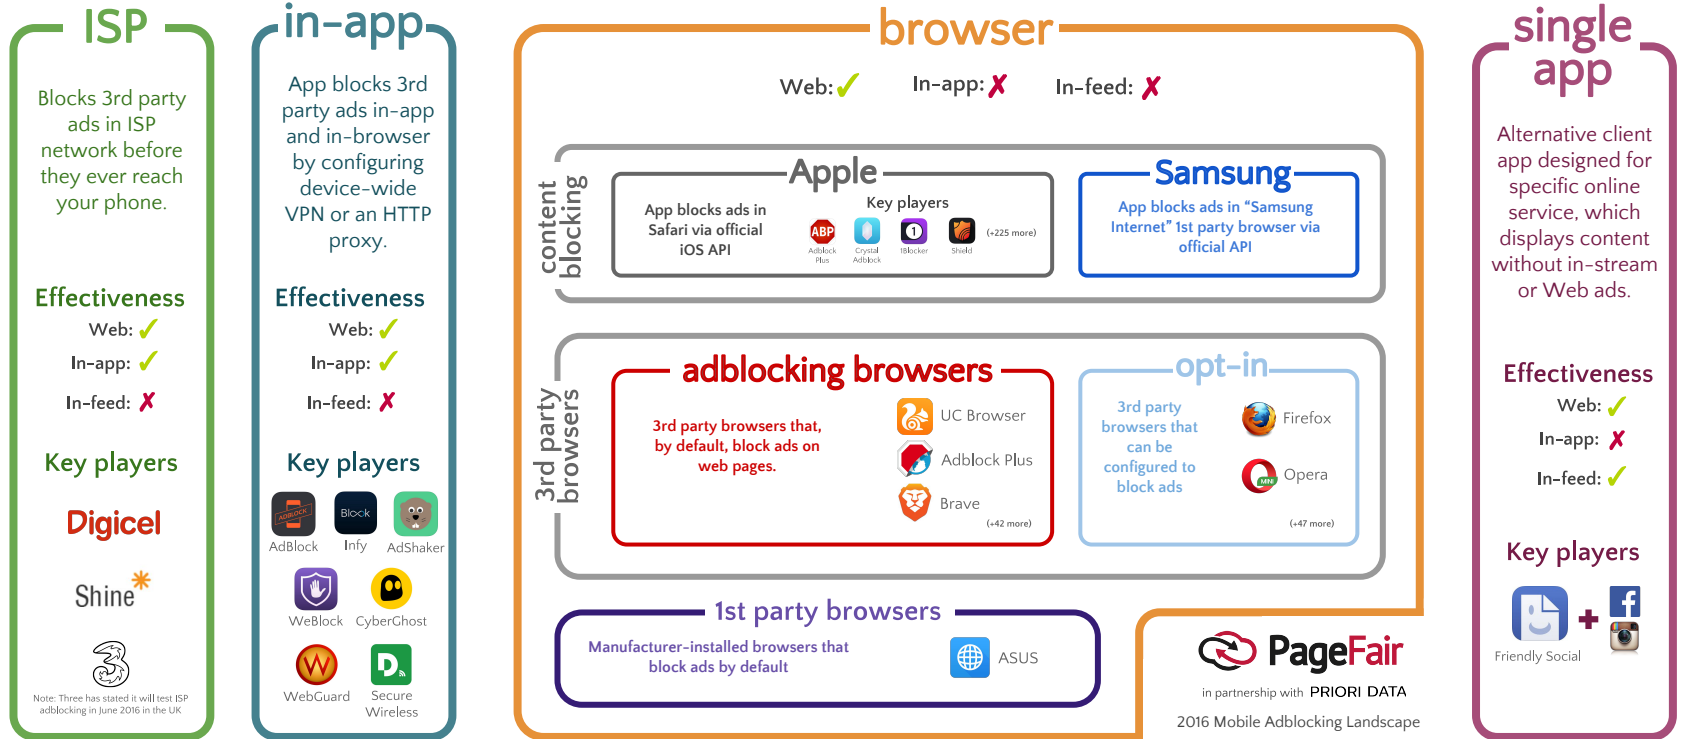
ISP

Blocks 3rd party ads in ISP network before they ever reach your phone.

Effectiveness

Web: ✓

In-app: ✓

In-feed: ✗

Key players

Digicel

Shine

Note: Three has stated it will test ISP adblocking in June 2016 in the UK

in-app

App blocks 3rd party ads in-app and in-browser by configuring device-wide VPN or an HTTP proxy.

Effectiveness

Web: ✓

In-app: ✓

In-feed: ✗

Key players

AdBlock Infy AdShaker

WeBlock CyberGhost

WebGuard Secure Wireless

browser

Web: ✓ In-app: ✗ In-feed: ✗

content blocking

Apple

App blocks ads in Safari via official iOS API

Key players

Adblock Plus Crystal Adblock 1Blocker Shield (+225 more)

Samsung

App blocks ads in "Samsung Internet" 1st party browser via official API

3rd party browsers

adblocking browsers

3rd party browsers that, by default, block ads on web pages.

UC Browser

Adblock Plus

Brave

(+42 more)

opt-in

3rd party browsers that can be configured to block ads

Firefox

Opera

(+47 more)

1st party browsers

Manufacturer-installed browsers that block ads by default

ASUS

PageFair

in partnership with PRIORI DATA

2016 Mobile Adblocking Landscape

single app

Alternative client app designed for specific online service, which displays content without in-stream or Web ads.

Effectiveness

Web: ✓

In-app: ✗

In-feed: ✓

Key players

Friendly Social